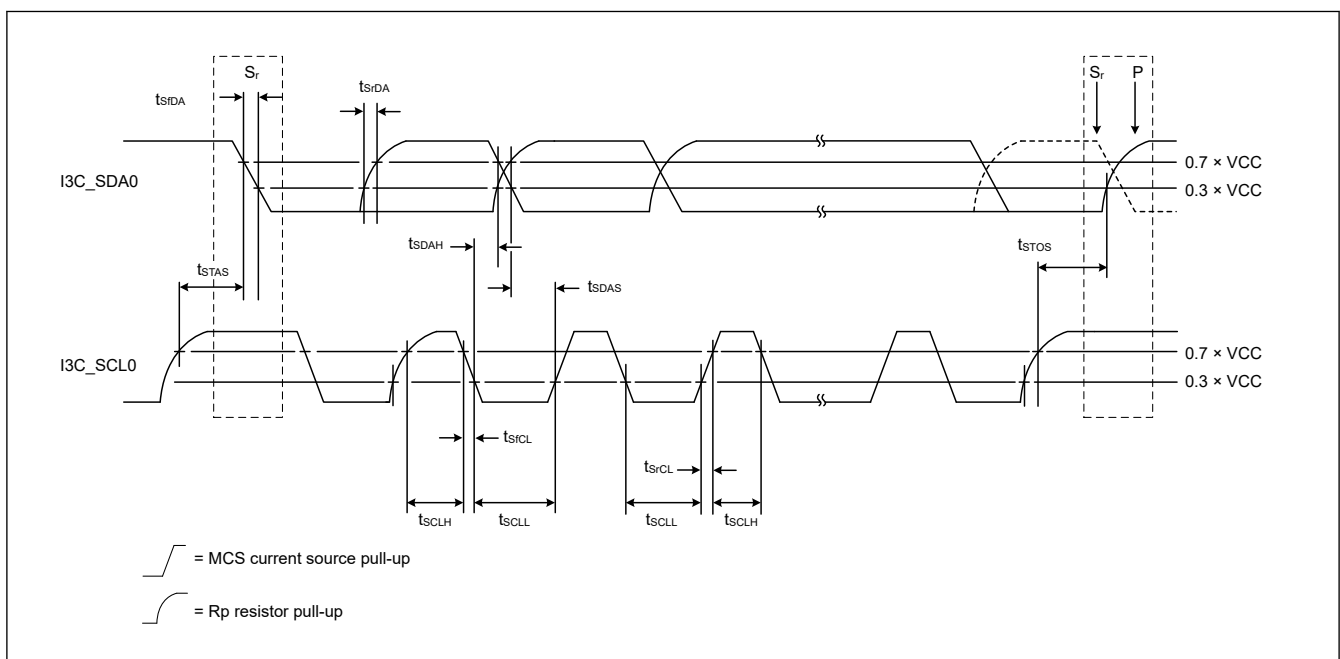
$S_r$

$t_{SfDA}$

$t_{SrDA}$

$S_r$ P

I3C_SDA0

0.7 × VCC

0.3 × VCC

$t_{SDAH}$

$t_{STOS}$

$t_{STAS}$

$t_{SDAS}$

I3C_SCL0

0.7 × VCC

0.3 × VCC

$t_{SfCL}$

$t_{SrCL}$

$t_{SCLH}$ $t_{SCLL}$ $t_{SCLL}$ $t_{SCLH}$

= MCS current source pull-up

= Rp resistor pull-up